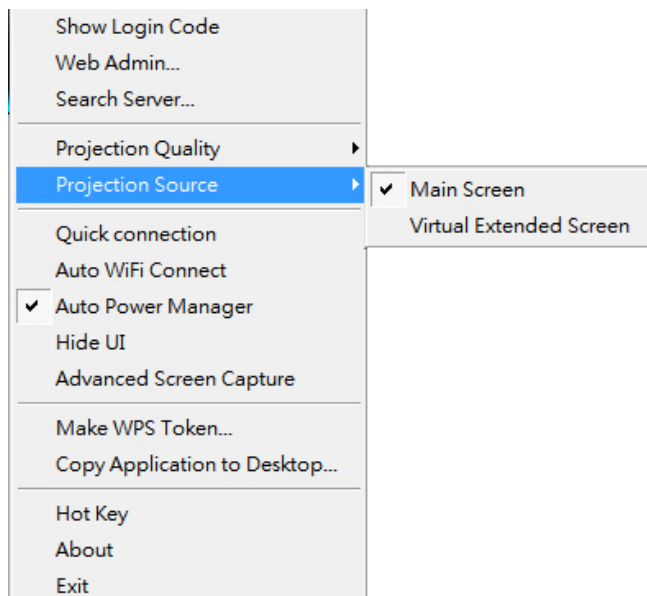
Show Login Code
Web Admin...
Search Server...

Projection Quality
Projection Source
✔ Main Screen
Virtual Extended Screen

Quick connection
Auto WiFi Connect
✔ Auto Power Manager
Hide UI
Advanced Screen Capture

Make WPS Token...
Copy Application to Desktop...

Hot Key
About
Exit